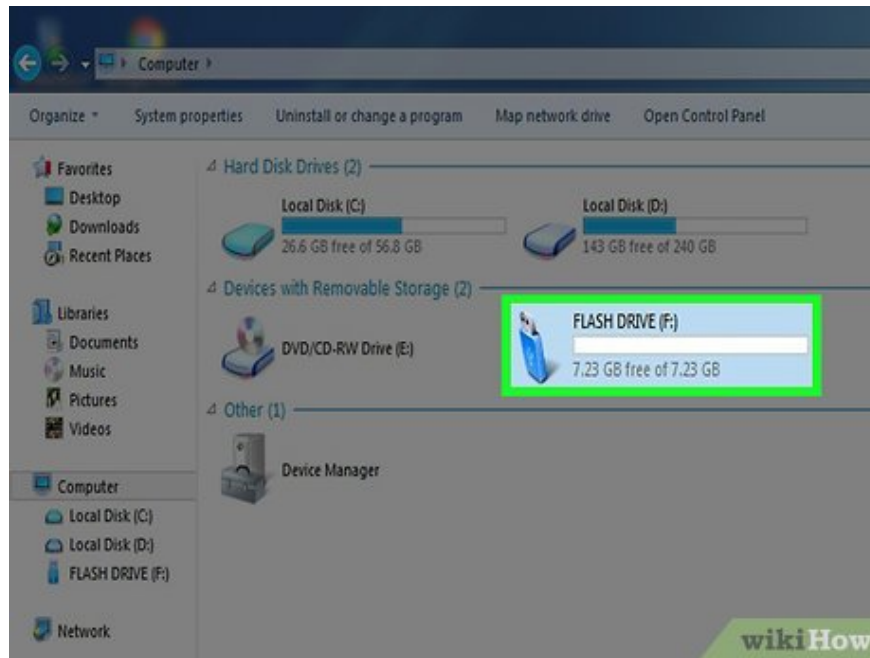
Computer

Organize
System properties
Uninstall or change a program
Map network drive
Open Control Panel

Favorites
Desktop
Downloads
Recent Places

Libraries
Documents
Music
Pictures
Videos

Computer
Local Disk (C:)
Local Disk (D:)
FLASH DRIVE (F:)

Network

Hard Disk Drives (2)
Local Disk (C:)
26.6 GB free of 56.8 GB
Local Disk (D:)
143 GB free of 240 GB

Devices with Removable Storage (2)
DVD/CD-RW Drive (E:)
FLASH DRIVE (F:)
7.23 GB free of 7.23 GB

Other (1)
Device Manager

wikiHow